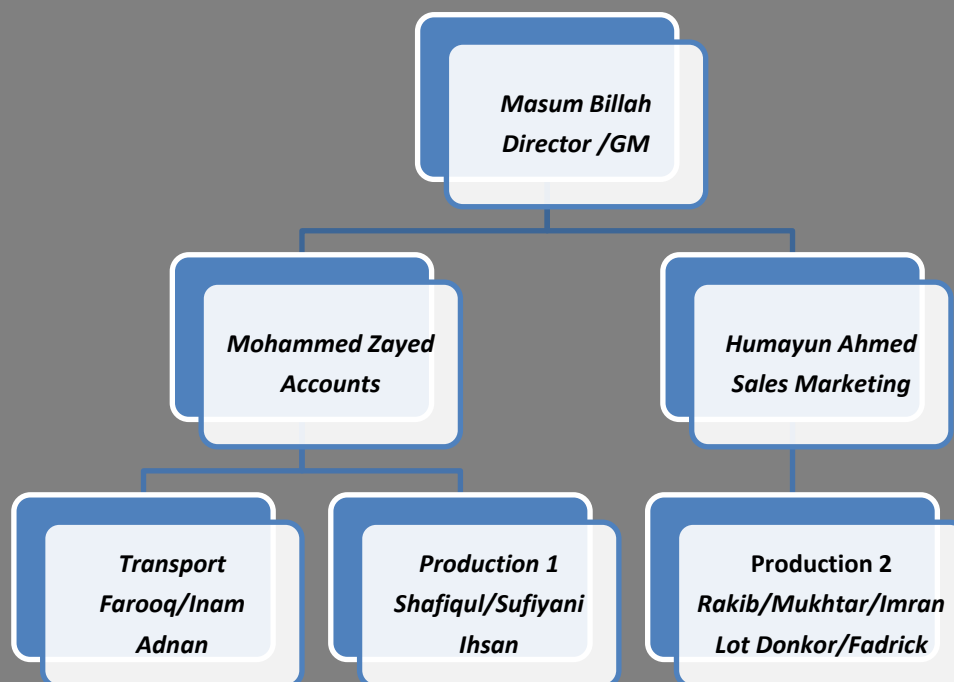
Masum Billah
Director /GM

Mohammed Zayed
Accounts

Humayun Ahmed
Sales Marketing

Transport
Farooq/Inam
Adnan

Production 1
Shafiqul/Sufiyani
Ihsan

Production 2
Rakib/Mukhtar/Imran
Lot Donkor/Fadrick